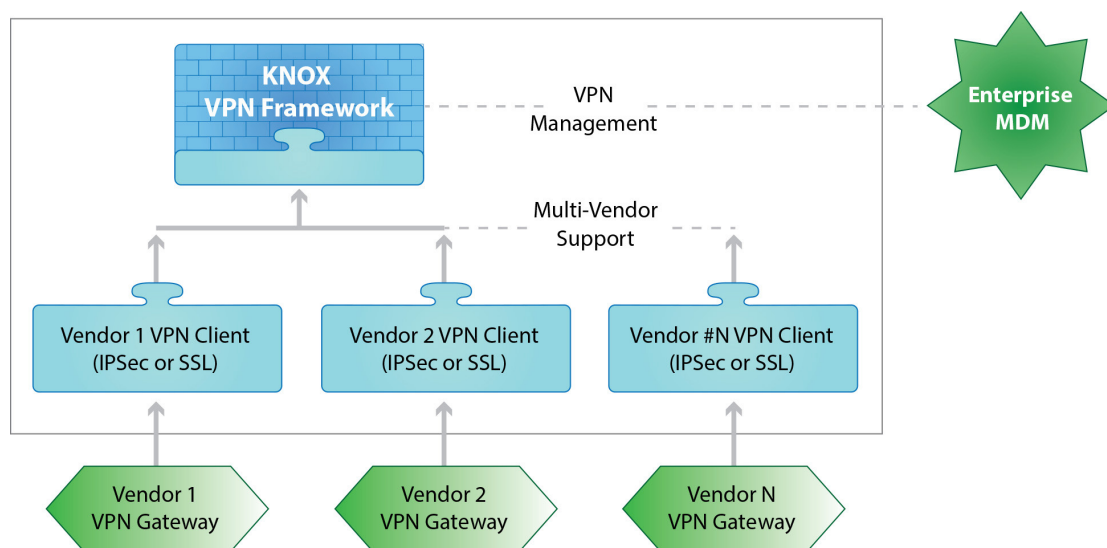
KNOX
VPN Framework

VPN
Management

Enterprise
MDM

Multi-Vendor
Support

Vendor 1 VPN Client
(IPSec or SSL)

Vendor 2 VPN Client
(IPSec or SSL)

Vendor #N VPN Client
(IPSec or SSL)

Vendor 1
VPN Gateway

Vendor 2
VPN Gateway

Vendor N
VPN Gateway